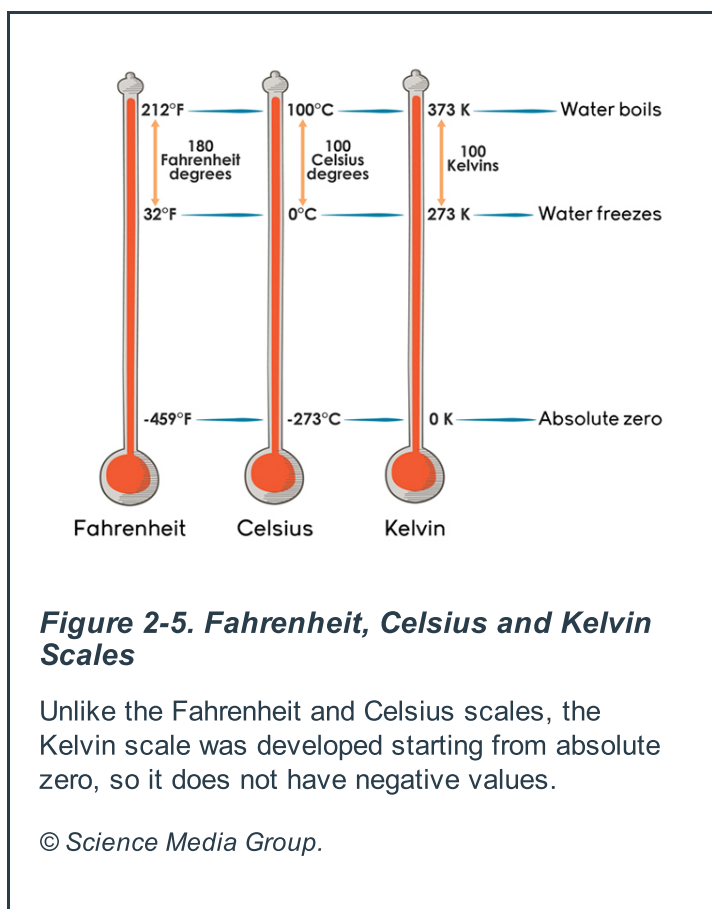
212°F
180 Fahrenheit degrees
32°F
-459°F

100°C
100 Celsius degrees
0°C
-273°C

373 K
100 Kelvins
273 K
0 K

Water boils
Water freezes
Absolute zero

Fahrenheit
Celsius
Kelvin

*Figure 2-5. Fahrenheit, Celsius and Kelvin Scales*

Unlike the Fahrenheit and Celsius scales, the Kelvin scale was developed starting from absolute zero, so it does not have negative values.

© *Science Media Group.*